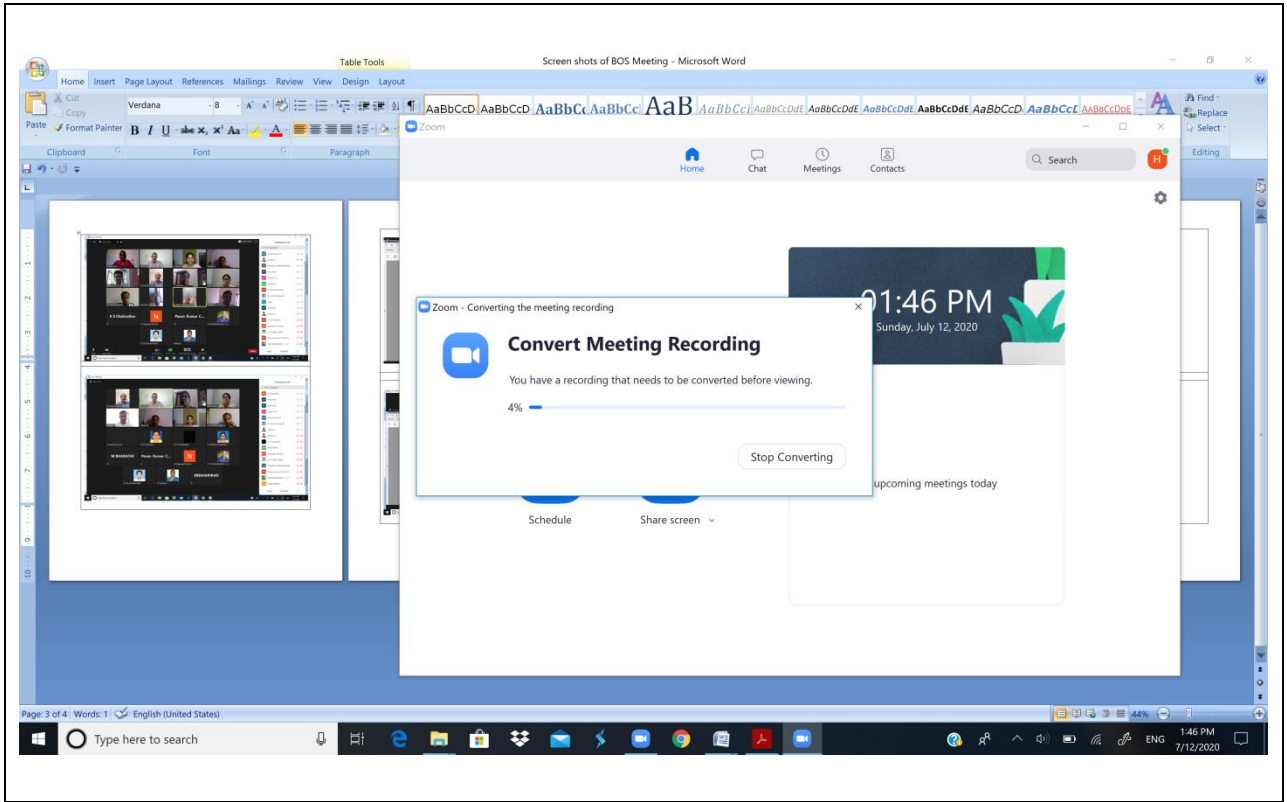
Table Tools
Screen shots of BOS Meeting - Microsoft Word
Home Insert Page Layout References Mailings Review View Design Layout
Cut
Copy
Paste
Format Painter
Clipboard
Verdana
8
Font
Paragraph
AaBbCcD AaBbCcD AaBbCc AaBbCc AaB AaBbCcI AaBbCcDdE AaBbCcDdE AaBbCcDdE AaBbCcDdE AaBbCcD AaBbCcL AaBbCcDdE
Find
Replace
Select
Editing
Zoom
Home
Chat
Meetings
Contacts
Search
H
01:46 PM
Sunday, July 12, 2020
Zoom - Converting the meeting recording
Convert Meeting Recording
You have a recording that needs to be converted before viewing.
4%
Stop Converting
upcoming meetings today
Schedule
Share screen
K S Chakradhar
Pavan Kumar C...
N
M BHARATHI
Pavan Kumar C...
N
SRIDHARRAO
Page: 3 of 4 Words: 1 English (United States)
44%
Type here to search
ENG
1:46 PM
7/12/2020